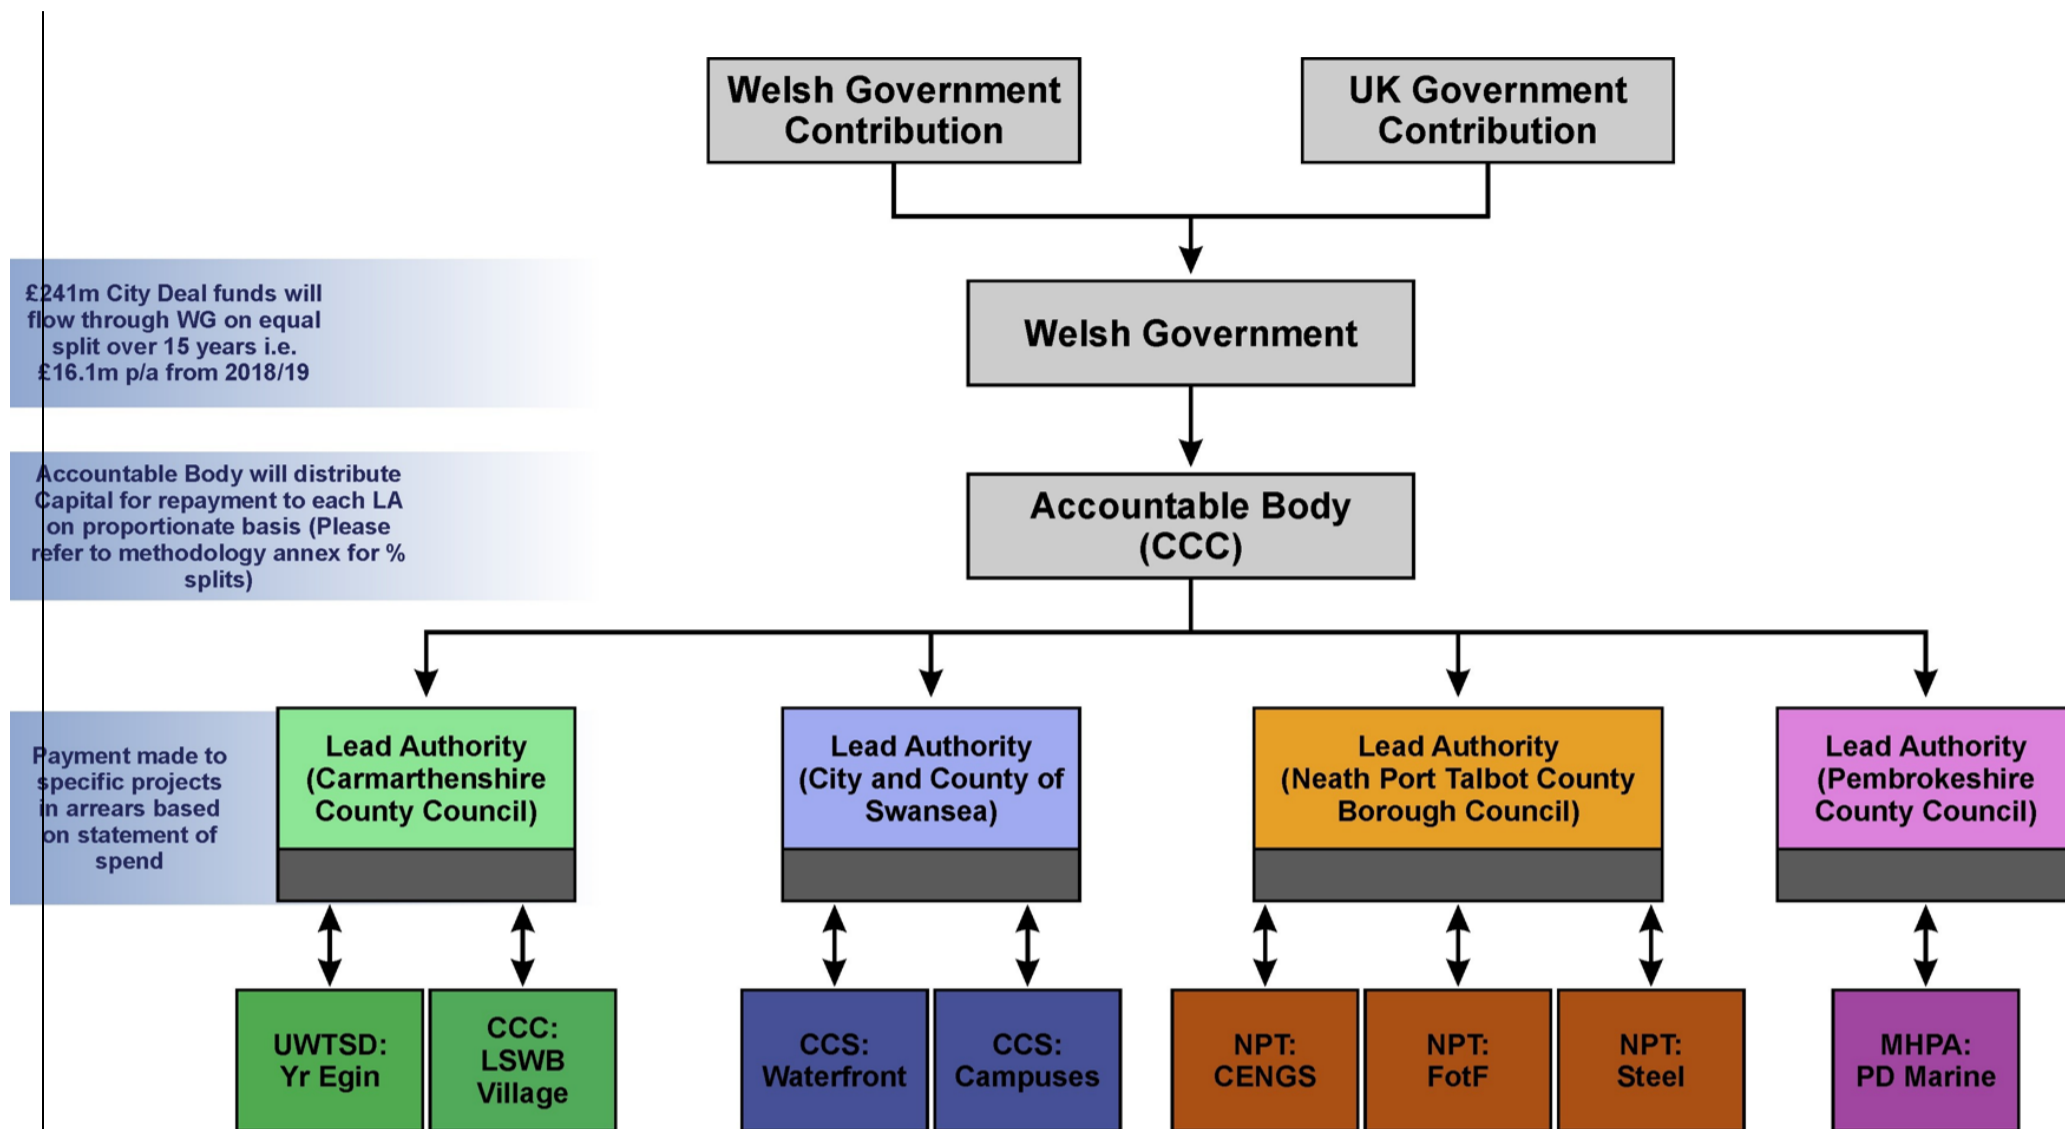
Welsh Government Contribution

UK Government Contribution

£241m City Deal funds will flow through WG on equal split over 15 years i.e. £16.1m p/a from 2018/19

Welsh Government

Accountable Body will distribute Capital for repayment to each LA on proportionate basis (Please refer to methodology annex for % splits)

Accountable Body (CCC)

Payment made to specific projects in arrears based on statement of spend

Lead Authority (Carmarthenshire County Council)

Lead Authority (City and County of Swansea)

Lead Authority (Neath Port Talbot County Borough Council)

Lead Authority (Pembrokeshire County Council)

UWTSD: Yr Egin

CCC: LSWB Village

CCS: Waterfront

CCS: Campuses

NPT: CENGS

NPT: FotF

NPT: Steel

MHPA: PD Marine